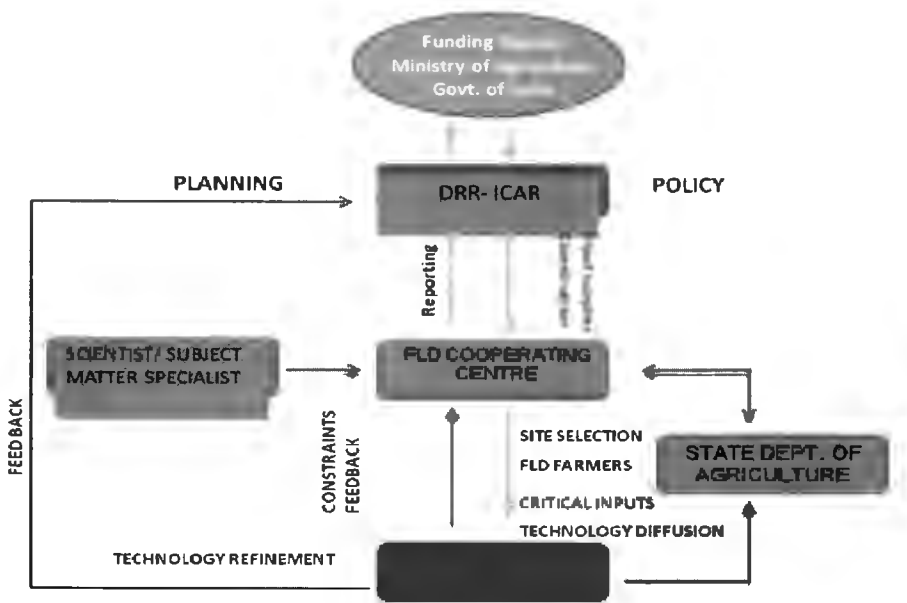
Funding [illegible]
Ministry of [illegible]
Govt. of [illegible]

PLANNING

DRR- ICAR

POLICY

Reporting

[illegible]

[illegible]

SCIENTIST/ SUBJECT MATTER SPECIALIST

FLD COOPERATING CENTRE

FEEDBACK

CONSTRAINTS FEEDBACK

SITE SELECTION

FLD FARMERS

CRITICAL INPUTS

TECHNOLOGY DIFFUSION

STATE DEPT. OF AGRICULTURE

TECHNOLOGY REFINEMENT